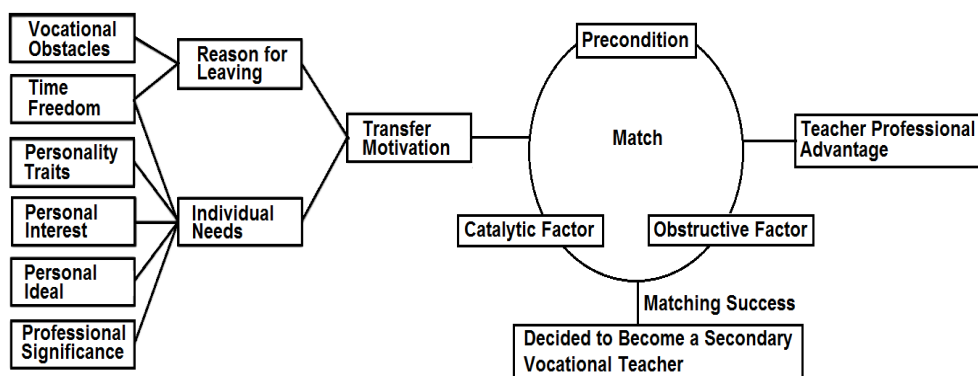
Vocational Obstacles

Time Freedom

Personality Traits

Personal Interest

Personal Ideal

Professional Significance

Reason for Leaving

Individual Needs

Transfer Motivation

Precondition

Match

Catalytic Factor

Obstructive Factor

Teacher Professional Advantage

Matching Success

Decided to Become a Secondary Vocational Teacher